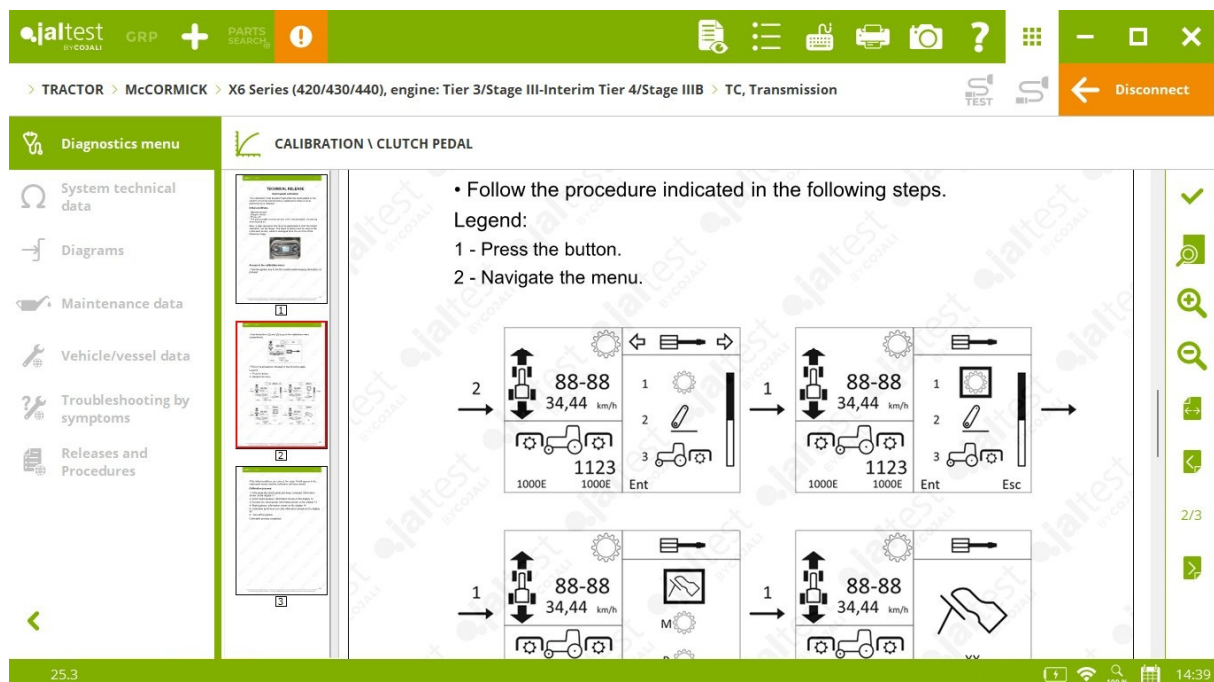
jaltest BY COJALI GRP PARTS SEARCH

> TRACTOR > McCORMICK > X6 Series (420/430/440), engine: Tier 3/Stage III-Interim Tier 4/Stage IIIB > TC, Transmission

TEST

Disconnect

Diagnostics menu

System technical data

Diagrams

Maintenance data

Vehicle/vessel data

Troubleshooting by symptoms

Releases and Procedures

CALIBRATION \ CLUTCH PEDAL

TECHNICAL RELEASE

1

2

3

• Follow the procedure indicated in the following steps.

Legend:

1 - Press the button.

2 - Navigate the menu.

2

88-88
34,44 km/h
1123
1000E 1000E
1
2
3
Ent

1

88-88
34,44 km/h
1123
1000E 1000E
1
2
3
Ent Esc

1

88-88
34,44 km/h
M

1

88-88
34,44 km/h

2/3

25.3

14:39